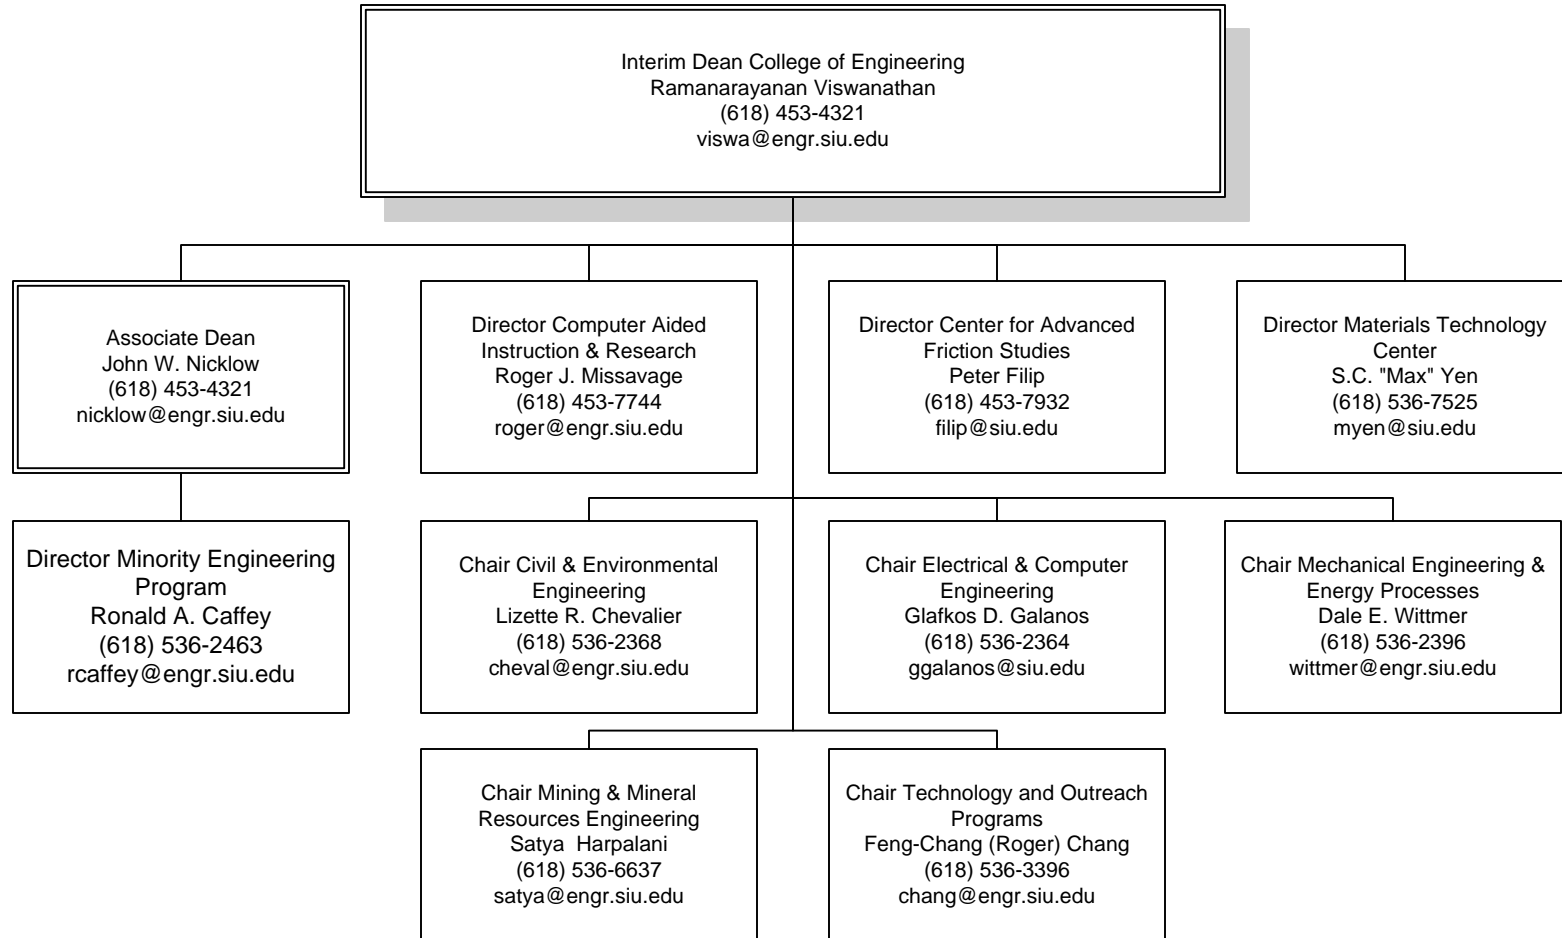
Interim Dean College of Engineering
Ramanarayanan Viswanathan
(618) 453-4321
viswa@engr.siu.edu

Associate Dean
John W. Nicklow
(618) 453-4321
nicklow@engr.siu.edu

Director Computer Aided Instruction & Research
Roger J. Missavage
(618) 453-7744
roger@engr.siu.edu

Director Center for Advanced Friction Studies
Peter Filip
(618) 453-7932
filip@siu.edu

Director Materials Technology Center
S.C. "Max" Yen
(618) 536-7525
myen@siu.edu

Director Minority Engineering Program
Ronald A. Caffey
(618) 536-2463
rcaffey@engr.siu.edu

Chair Civil & Environmental Engineering
Lizette R. Chevalier
(618) 536-2368
cheval@engr.siu.edu

Chair Electrical & Computer Engineering
Glafkos D. Galanos
(618) 536-2364
ggalanos@siu.edu

Chair Mechanical Engineering & Energy Processes
Dale E. Wittmer
(618) 536-2396
wittmer@engr.siu.edu

Chair Mining & Mineral Resources Engineering
Satya Harpalani
(618) 536-6637
satya@engr.siu.edu

Chair Technology and Outreach Programs
Feng-Chang (Roger) Chang
(618) 536-3396
chang@engr.siu.edu